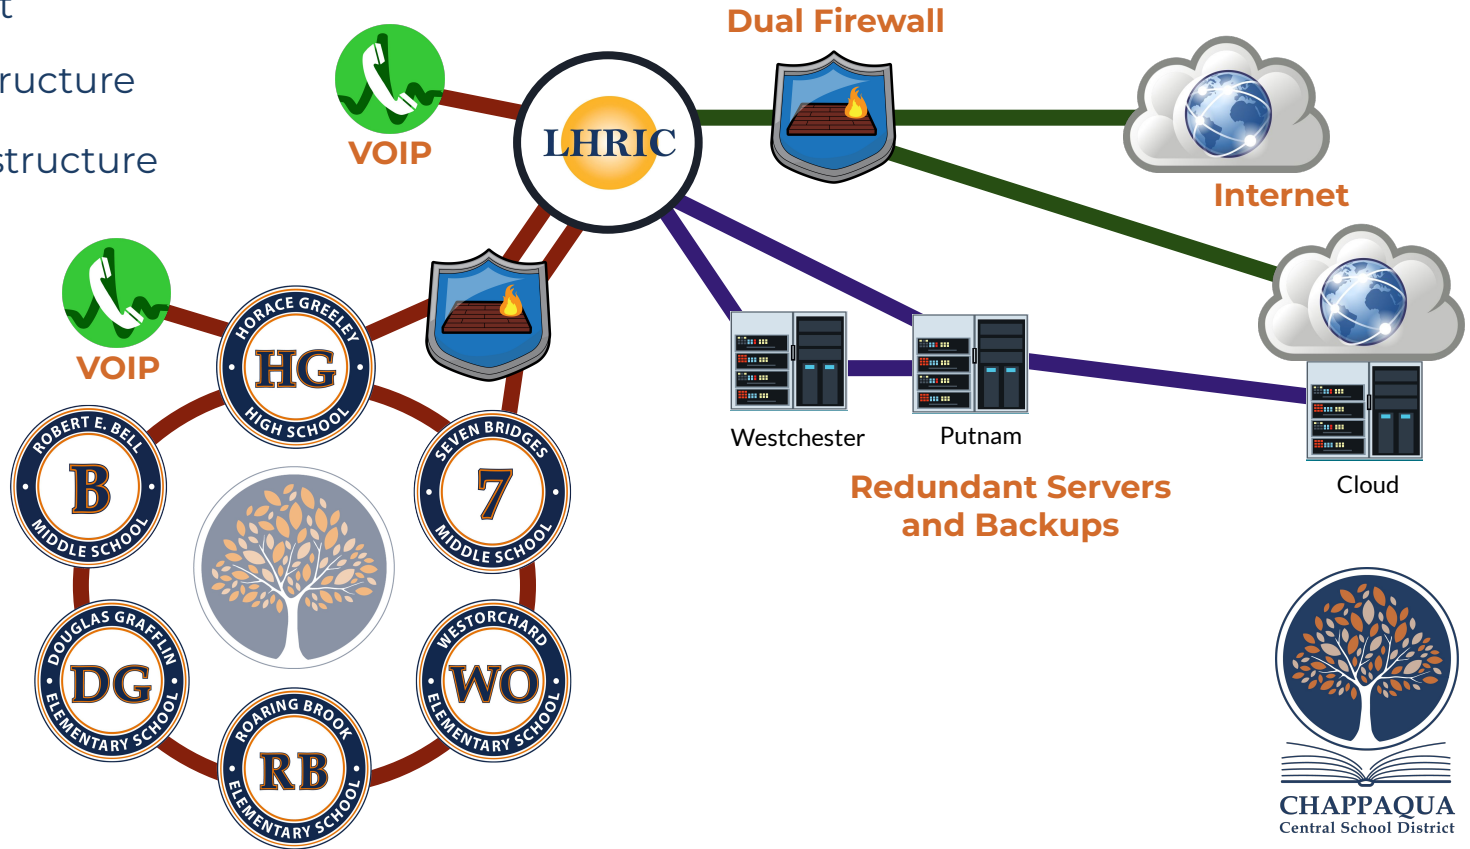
t

ructure

structure

VOIP

LHRIC

Dual Firewall

Internet

VOIP

HORACE GREELEY
HG
HIGH SCHOOL

ROBERT E. BELL
B
MIDDLE SCHOOL

SEVEN BRIDGES
7
MIDDLE SCHOOL

DOUGLAS GRAFFLIN
DG
ELEMENTARY SCHOOL

WESTORCHARD
WO
ELEMENTARY SCHOOL

ROARING BROOK
RB
ELEMENTARY SCHOOL

Westchester

Putnam

Cloud

Redundant Servers and Backups

CHAPPAQUA
Central School District